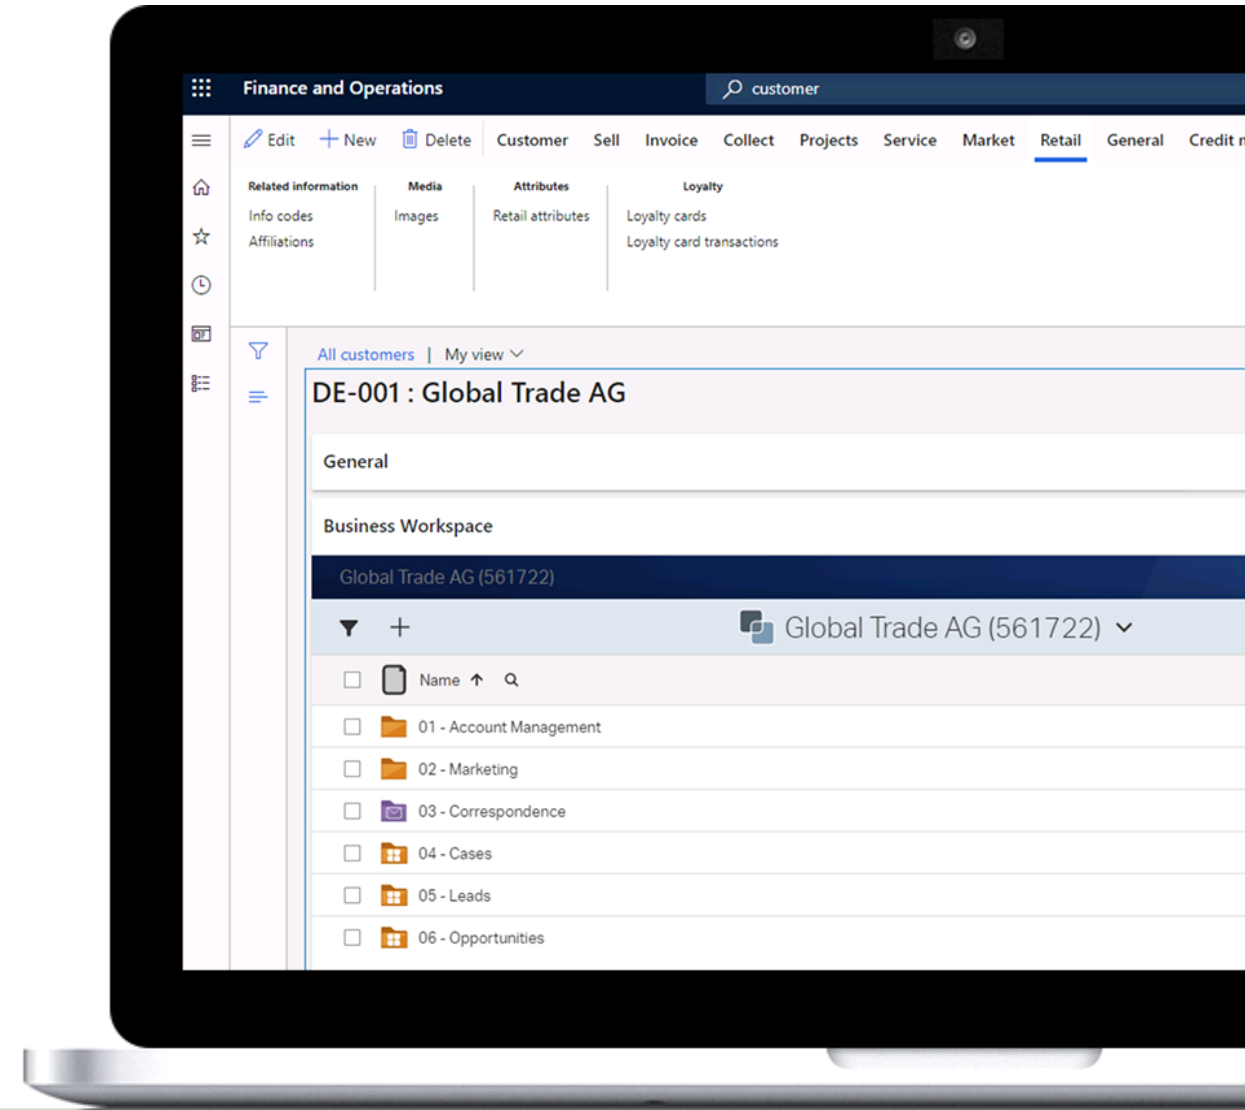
Finance and Operations

customer

Edit New Delete Customer Sell Invoice Collect Projects Service Market Retail General Credit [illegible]

Related information
Info codes
Affiliations

Media
Images

Attributes
Retail attributes

Loyalty
Loyalty cards
Loyalty card transactions

All customers | My view

DE-001 : Global Trade AG

General

Business Workspace

Global Trade AG (561722)

Global Trade AG (561722)

| | Name |
|---|---|
| | 01 - Account Management |
| | 02 - Marketing |
| | 03 - Correspondence |
| | 04 - Cases |
| | 05 - Leads |
| | 06 - Opportunities |